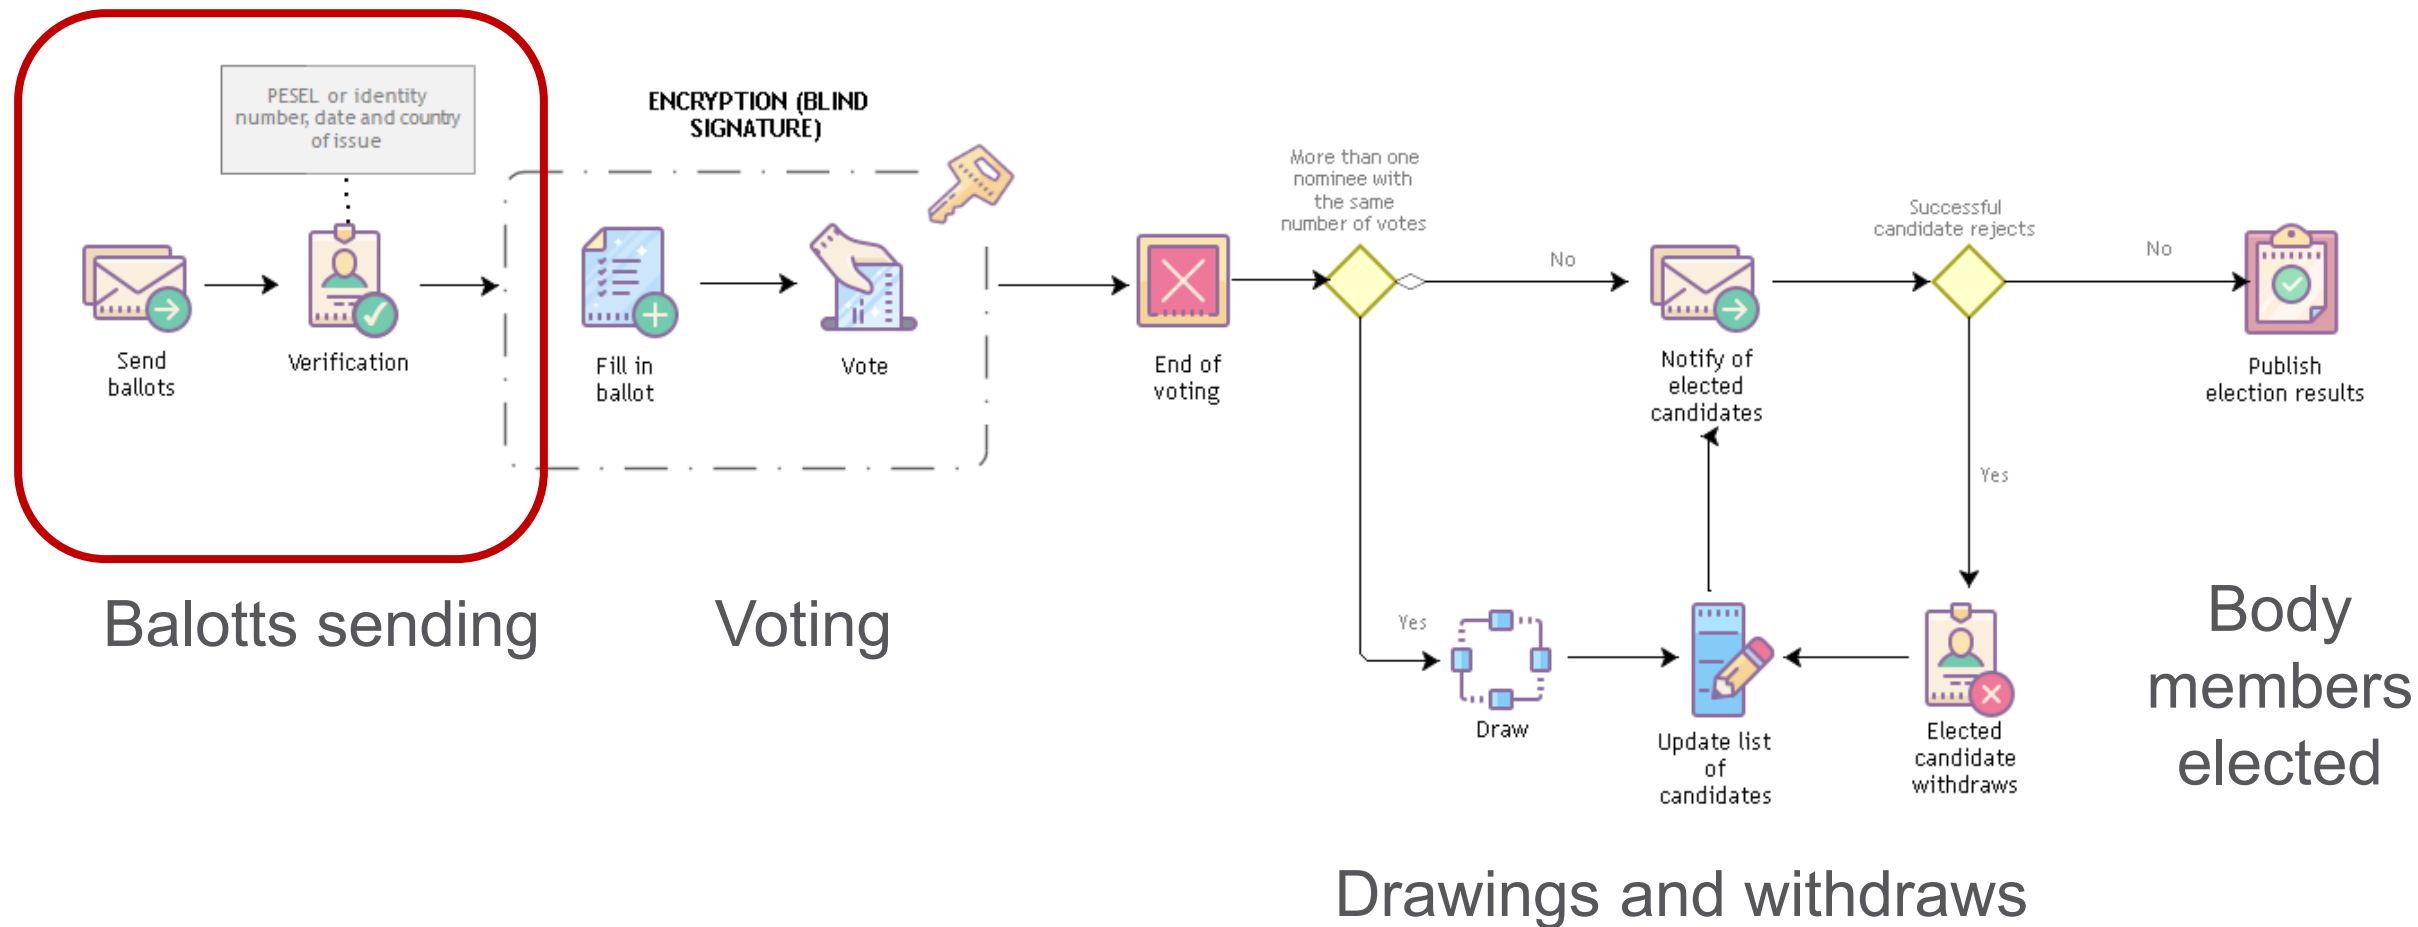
PESEL or identity number, date and country of issue

ENCRYPTION (BLIND SIGNATURE)

Send ballots

Verification

Fill in ballot

Vote

End of voting

More than one nominee with the same number of votes

No

Notify of elected candidates

Successful candidate rejects

No

Publish election results

Yes

Yes

Draw

Update list of candidates

Elected candidate withdraws

Balotts sending

Voting

Body members elected

Drawings and withdraws